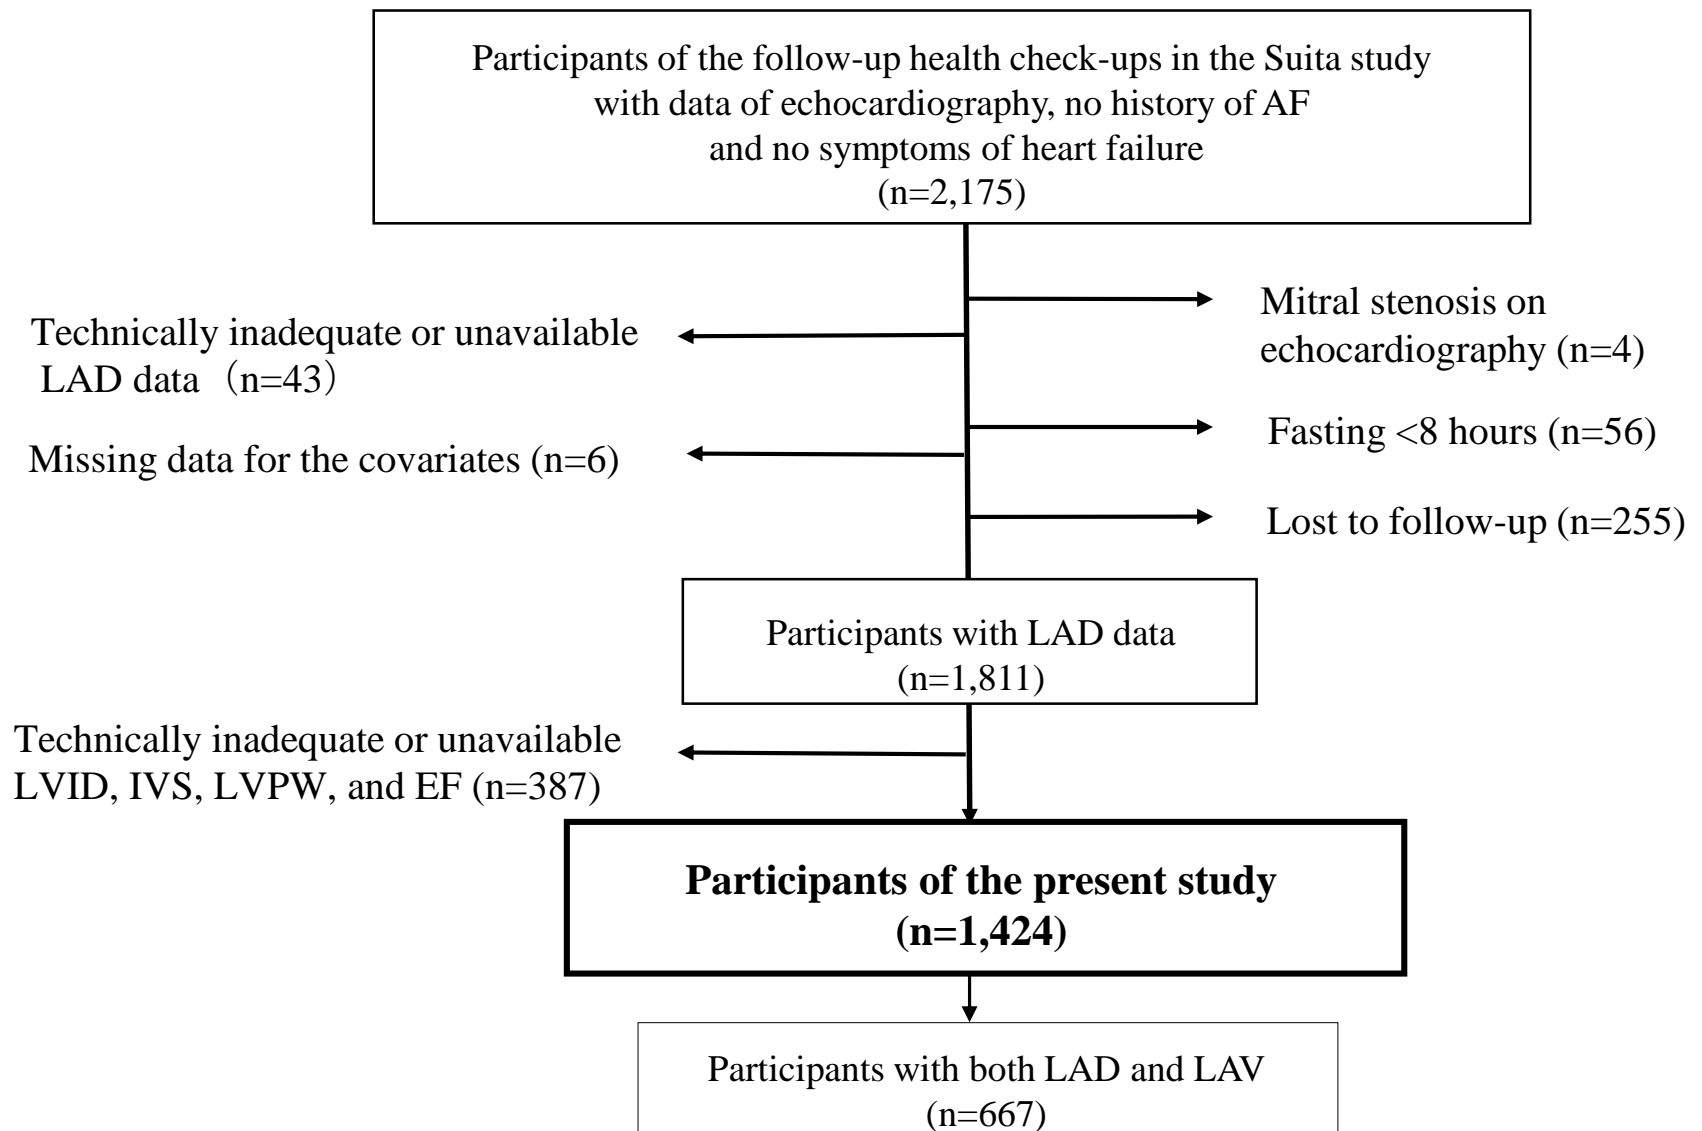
Participants of the follow-up health check-ups in the Suita study with data of echocardiography, no history of AF and no symptoms of heart failure (n=2,175)

Technically inadequate or unavailable LAD data（n=43）

Missing data for the covariates (n=6)

Mitral stenosis on echocardiography (n=4)

Fasting <8 hours (n=56)

Lost to follow-up (n=255)

Participants with LAD data (n=1,811)

Technically inadequate or unavailable LVID, IVS, LVPW, and EF (n=387)

**Participants of the present study (n=1,424)**

Participants with both LAD and LAV (n=667)